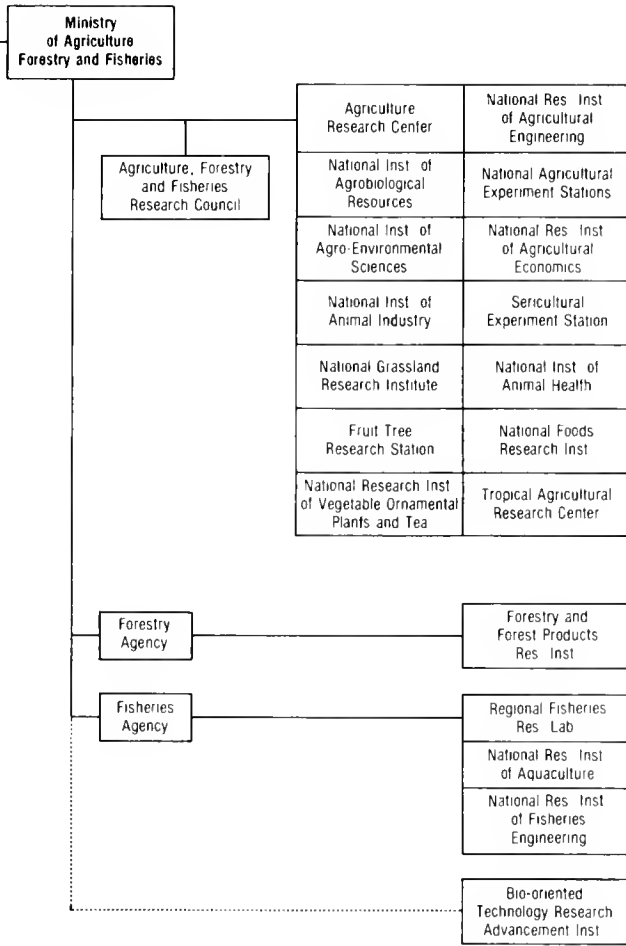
Ministry of Agriculture Forestry and Fisheries

Agriculture, Forestry and Fisheries Research Council

| Agriculture Research Center | National Res Inst of Agricultural Engineering |
|---|---|
| National Inst of Agrobiological Resources | National Agricultural Experiment Stations |
| National Inst of Agro-Environmental Sciences | National Res Inst of Agricultural Economics |
| National Inst of Animal Industry | Sericultural Experiment Station |
| National Grassland Research Institute | National Inst of Animal Health |
| Fruit Tree Research Station | National Foods Research Inst |
| National Research Inst of Vegetable Ornamental Plants and Tea | Tropical Agricultural Research Center |

Forestry Agency

Forestry and Forest Products Res Inst

Fisheries Agency

Regional Fisheries Res Lab

National Res Inst of Aquaculture

National Res Inst of Fisheries Engineering

Bio-oriented Technology Research Advancement Inst